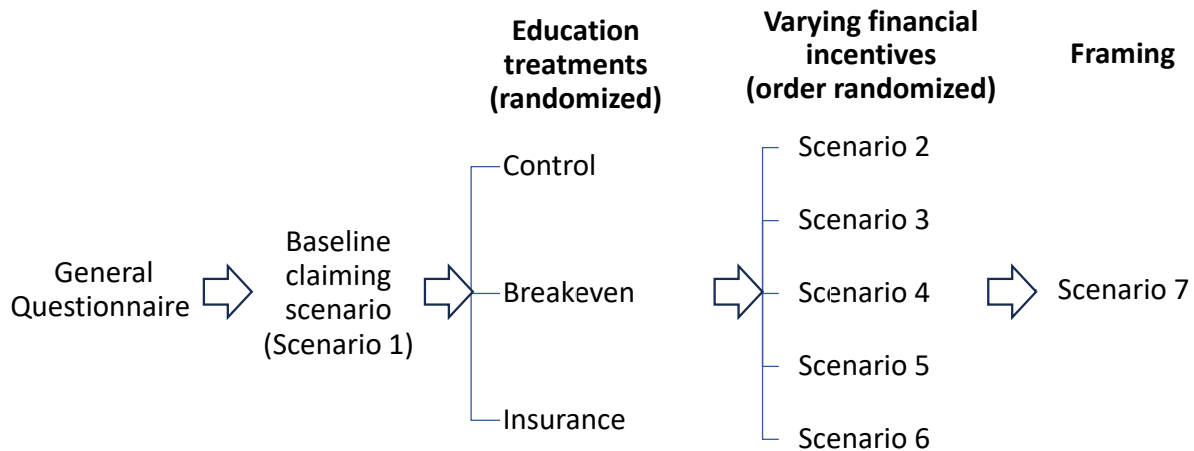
Education treatments (randomized)

Varying financial incentives (order randomized)

Framing

General Questionnaire

Baseline claiming scenario (Scenario 1)

Control

Breakeven

Insurance

Scenario 2

Scenario 3

Scenario 4

Scenario 5

Scenario 6

Scenario 7